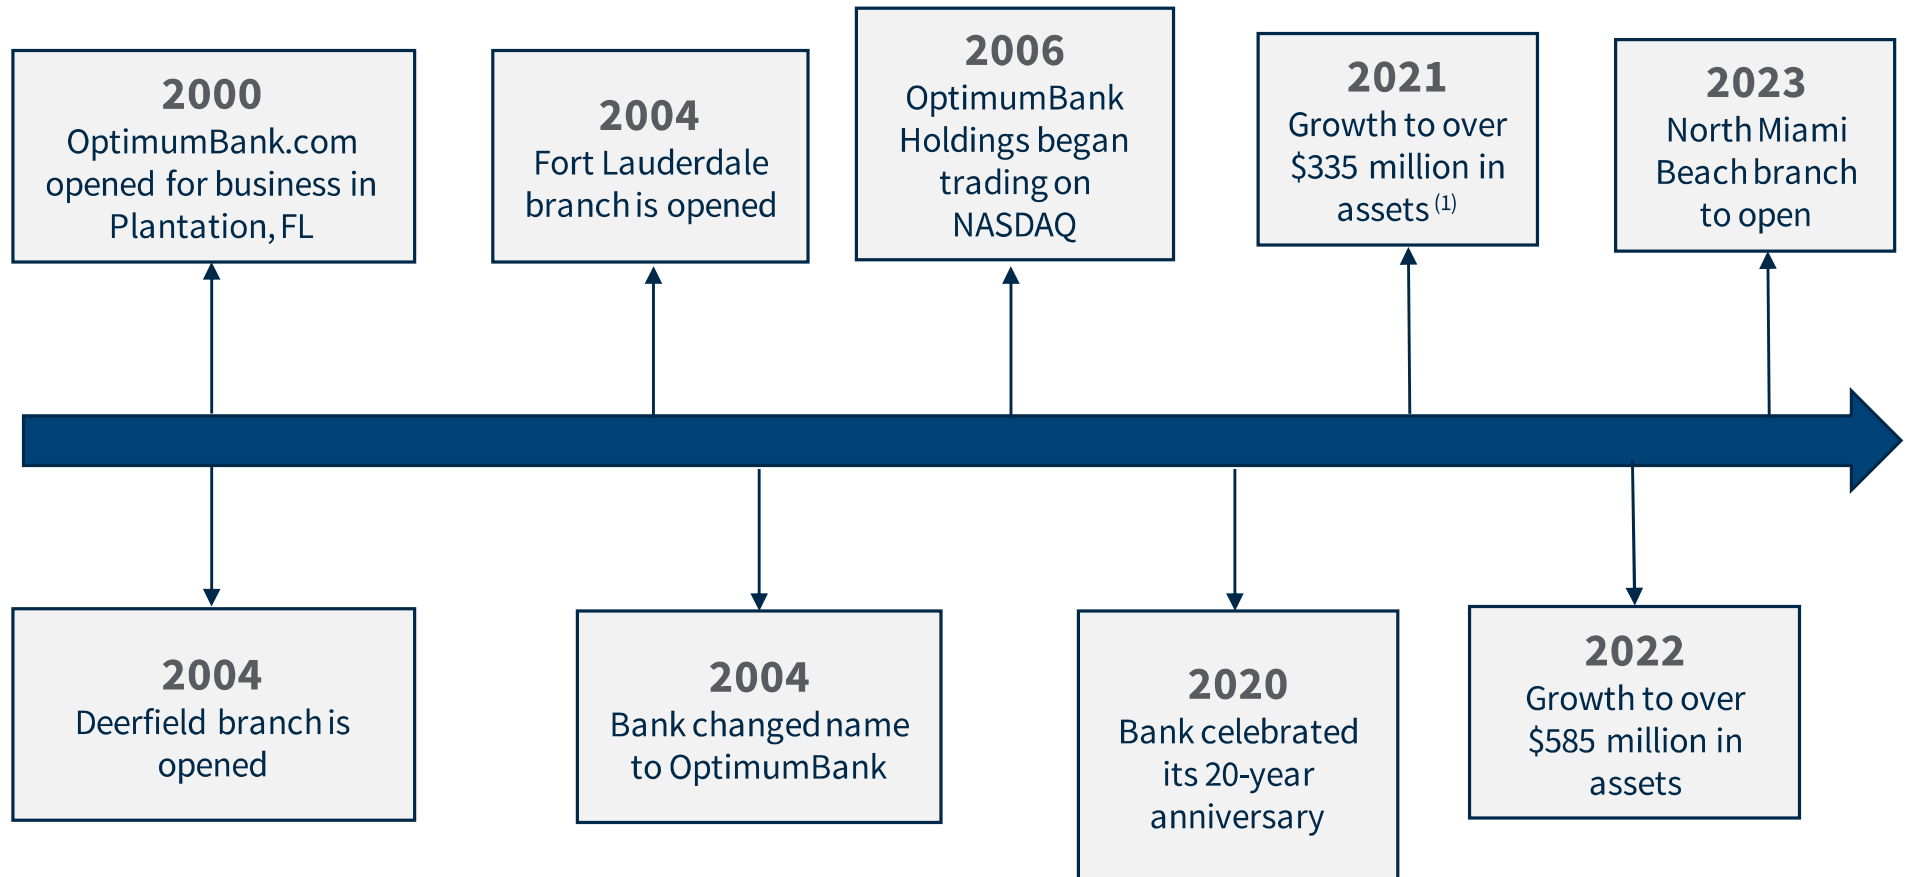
2000
OptimumBank.com opened for business in Plantation, FL

2004
Fort Lauderdale branch is opened

2006
OptimumBank Holdings began trading on NASDAQ

2021
Growth to over $335 million in assets $^{(1)}$

2023
North Miami Beach branch to open

2004
Deerfield branch is opened

2004
Bank changed name to OptimumBank

2020
Bank celebrated its 20-year anniversary

2022
Growth to over $585 million in assets